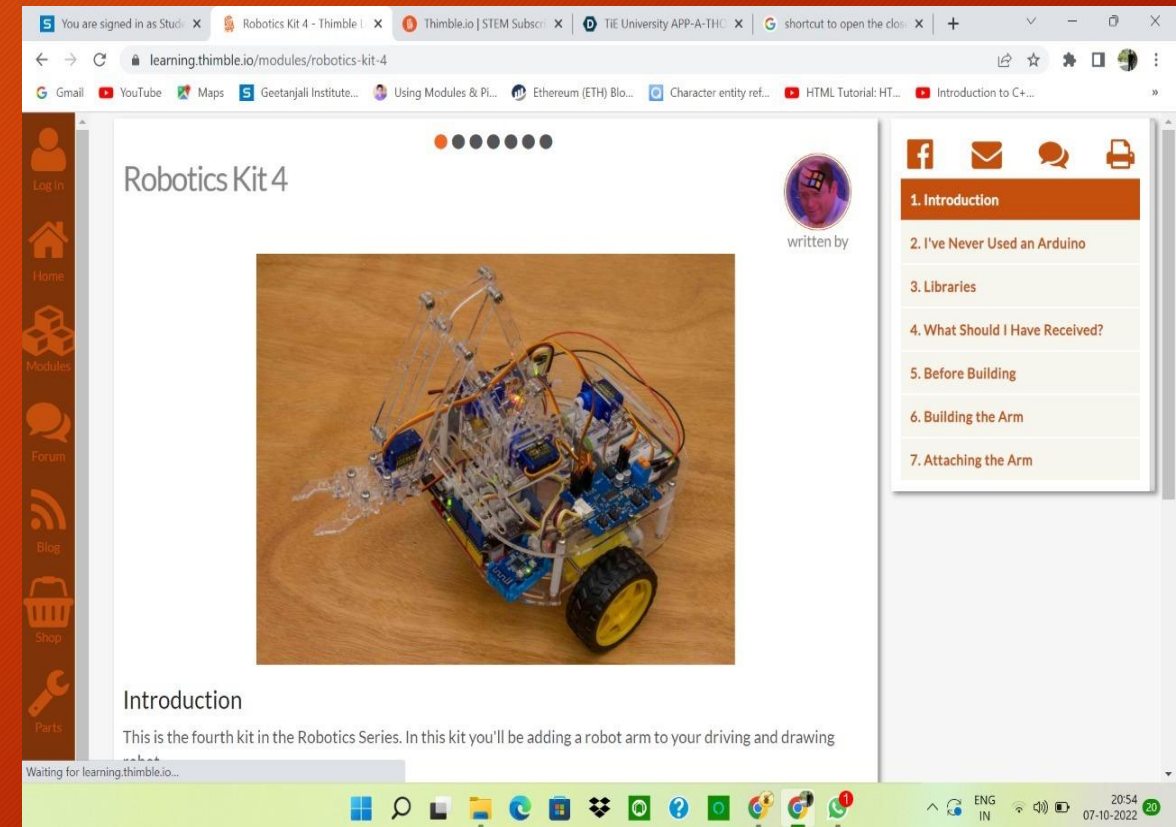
You are signed in as Stud ×
Robotics Kit 4 - Thimble ×
Thimble.io | STEM Subscr ×
TiE University APP-A-THO ×
shortcut to open the clos ×
learning.thimble.io/modules/robotics-kit-4
Gmail YouTube Maps Geetanjali Institute... Using Modules & Pi... Ethereum (ETH) Blo... Character entity ref... HTML Tutorial: HT... Introduction to C+...

Log in
Home
Modules
Forum
Blog
Shop
Parts

Robotics Kit 4

written by

1. Introduction
2. I've Never Used an Arduino
3. Libraries
4. What Should I Have Received?
5. Before Building
6. Building the Arm
7. Attaching the Arm

Introduction

This is the fourth kit in the Robotics Series. In this kit you'll be adding a robot arm to your driving and drawing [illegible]

Waiting for learning.thimble.io...

ENG IN 20:54 07-10-2022 20